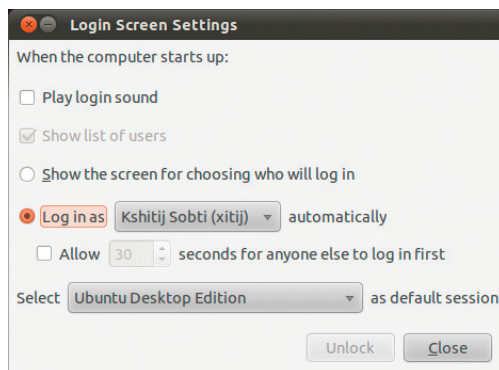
Login Screen Settings

When the computer starts up:

Play login sound

Show list of users

Show the screen for choosing who will log in

Log in as Kshitij Sobti (xitij) automatically

Allow 30 seconds for anyone else to log in first

Select Ubuntu Desktop Edition as default session

Unlock Close